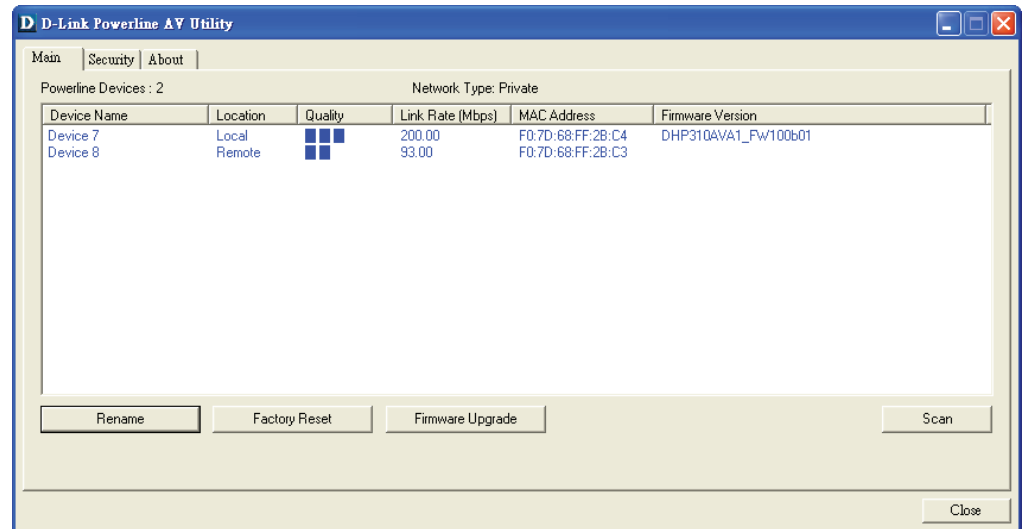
D D-Link Powerline AV Utility

Main | Security | About

Powerline Devices : 2

Network Type: Private

| Device Name | Location | Quality | Link Rate (Mbps) | MAC Address | Firmware Version |
|---|---|---|---|---|---|
| Device 7 | Local | | 200.00 | F0:7D:68:FF:2B:C4 | DHP310AVA1_FW100b01 |
| Device 8 | Remote | | 93.00 | F0:7D:68:FF:2B:C3 | |

Rename

Factory Reset

Firmware Upgrade

Scan

Close